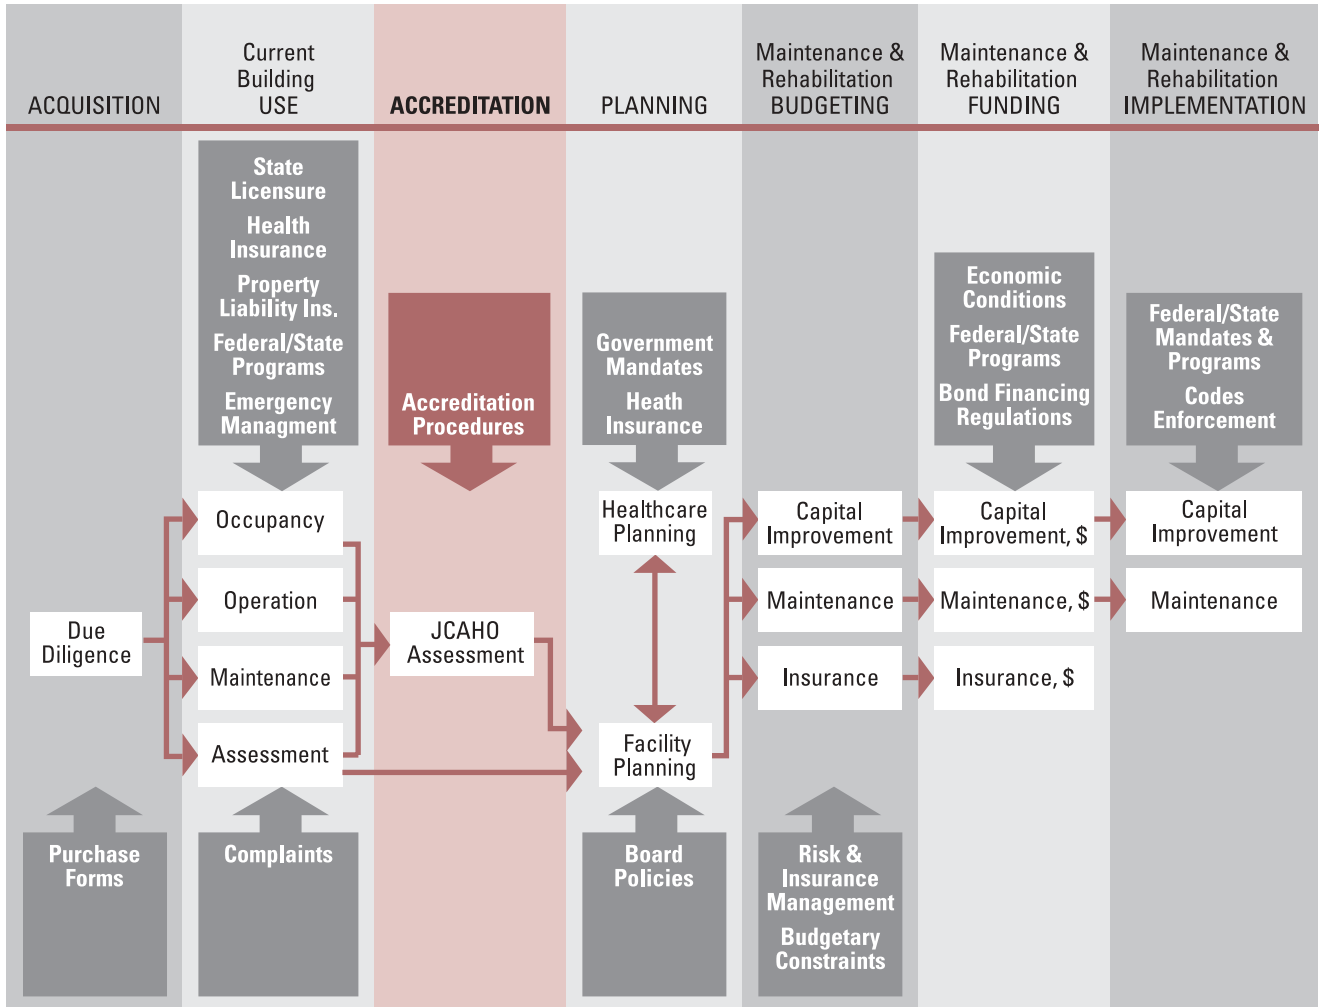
ACQUISITION

Current Building USE

ACCREDITATION

PLANNING

Maintenance & Rehabilitation BUDGETING

Maintenance & Rehabilitation FUNDING

Maintenance & Rehabilitation IMPLEMENTATION

State Licensure
Health Insurance
Property Liability Ins.
Federal/State Programs
Emergency Managment

Accreditation Procedures

Government Mandates
Heath Insurance

Economic Conditions
Federal/State Programs
Bond Financing Regulations

Federal/State Mandates & Programs
Codes Enforcement

Occupancy

Operation

Maintenance

Assessment

Due Diligence

JCAHO Assessment

Healthcare Planning

Facility Planning

Capital Improvement

Maintenance

Insurance

Capital Improvement, $

Maintenance, $

Insurance, $

Capital Improvement

Maintenance

Purchase Forms

Complaints

Board Policies

Risk & Insurance Management
Budgetary Constraints